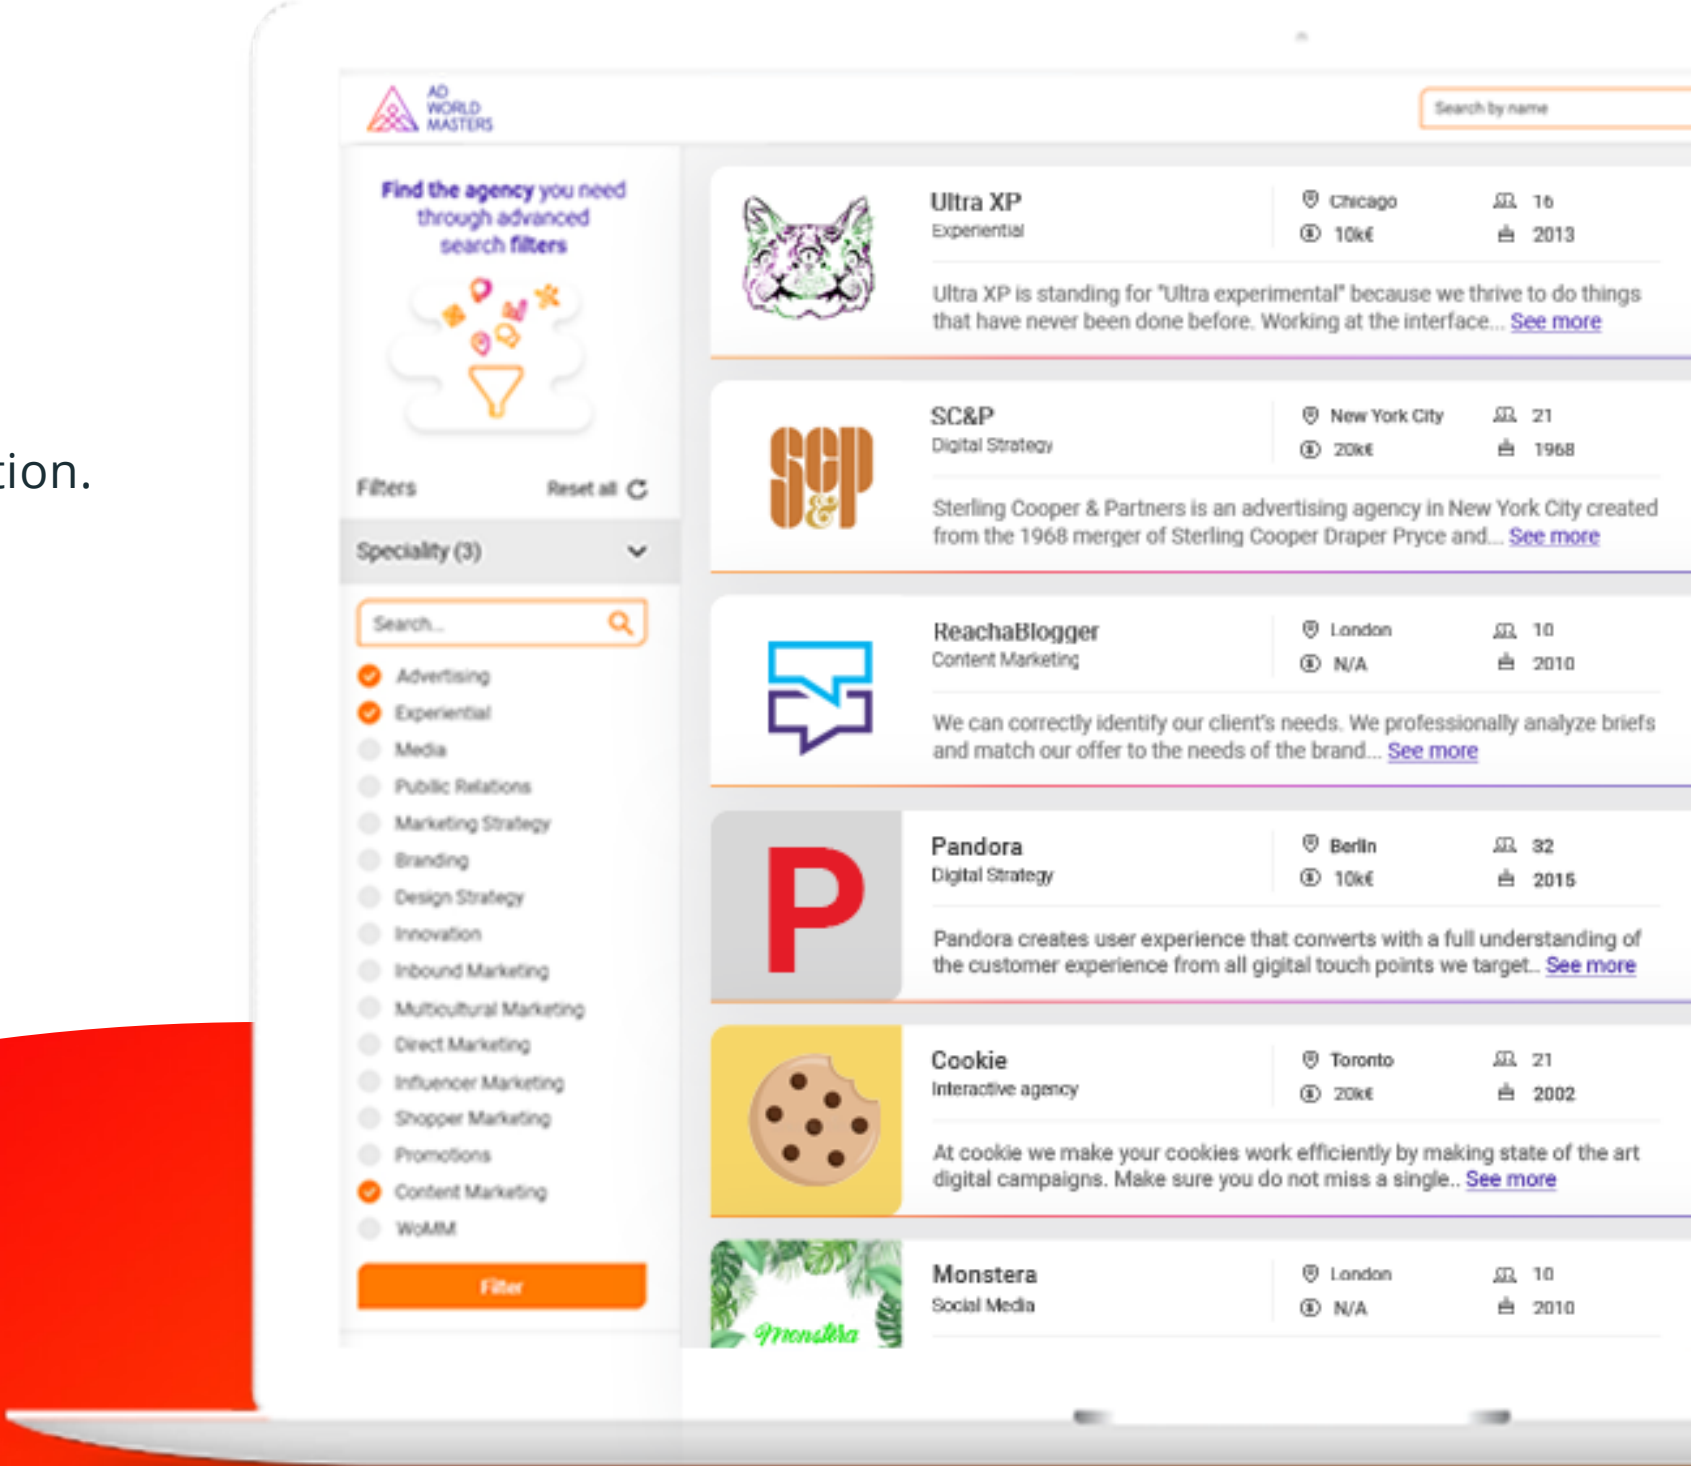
tion.

AD WORLD MASTERS

Search by name

Find the agency you need through advanced search filters

Filters Reset all

Speciality (3)

Search...

Advertising
Experiential
Media
Public Relations
Marketing Strategy
Branding
Design Strategy
Innovation
Inbound Marketing
Multicultural Marketing
Direct Marketing
Influencer Marketing
Shopper Marketing
Promotions
Content Marketing
WoMM

Filter

Ultra XP
Experiential
Chicago 16
10k€ 2013
Ultra XP is standing for "Ultra experimental" because we thrive to do things that have never been done before. Working at the interface... See more

SC&P
Digital Strategy
New York City 21
20k€ 1968
Sterling Cooper & Partners is an advertising agency in New York City created from the 1968 merger of Sterling Cooper Draper Pryce and... See more

ReachaBlogger
Content Marketing
London 10
N/A 2010
We can correctly identify our client's needs. We professionally analyze briefs and match our offer to the needs of the brand... See more

P

Pandora
Digital Strategy
Berlin 32
10k€ 2015
Pandora creates user experience that converts with a full understanding of the customer experience from all gigital touch points we target.. See more

Cookie
Interactive agency
Toronto 21
20k€ 2002
At cookie we make your cookies work efficiently by making state of the art digital campaigns. Make sure you do not miss a single.. See more

Monstera

Monstera
Social Media
London 10
N/A 2010